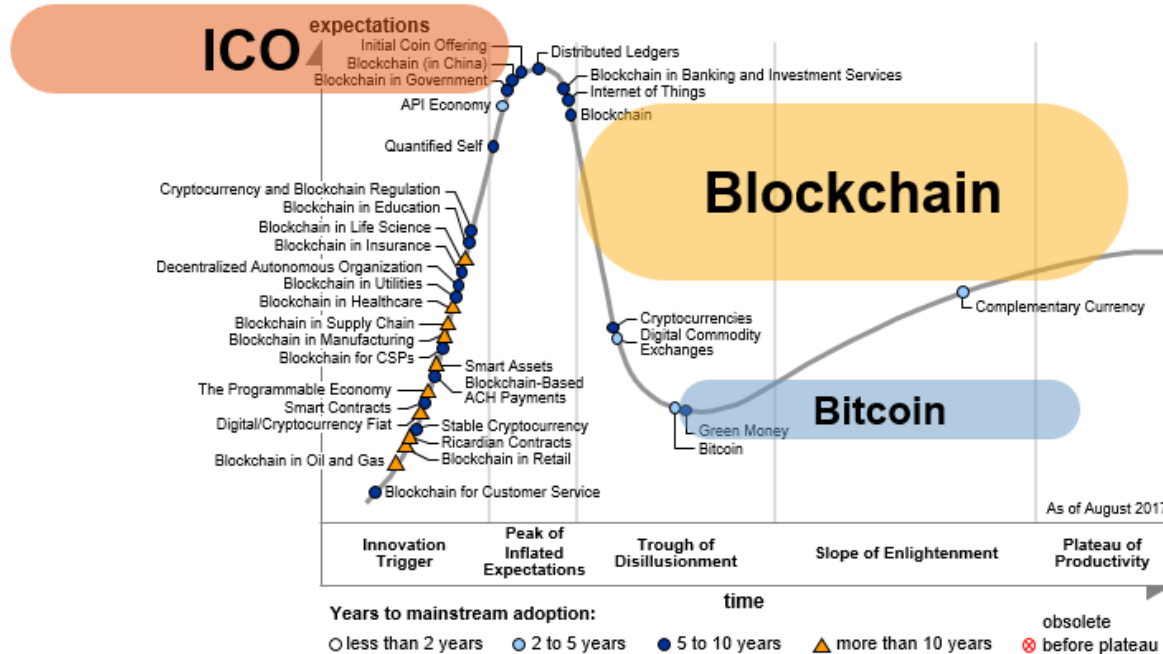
ICO

expectations

Initial Coin Offering
Blockchain (in China)
Blockchain in Government
Distributed Ledgers
Blockchain in Banking and Investment Services
Internet of Things
API Economy
Blockchain
Quantified Self

Blockchain

Cryptocurrency and Blockchain Regulation
Blockchain in Education
Blockchain in Life Science
Blockchain in Insurance
Decentralized Autonomous Organization
Blockchain in Utilities
Blockchain in Healthcare
Blockchain in Supply Chain
Blockchain in Manufacturing
Blockchain for CSPs
Smart Assets
The Programmable Economy
Blockchain-Based ACH Payments
Smart Contracts
Digital/Cryptocurrency Fiat
Stable Cryptocurrency
Ricardian Contracts
Blockchain in Oil and Gas
Blockchain in Retail
Blockchain for Customer Service

Cryptocurrencies
Digital Commodity Exchanges
Complementary Currency

Bitcoin

Green Money
Bitcoin

As of August 2017

Innovation Trigger
Peak of Inflated Expectations
Trough of Disillusionment
Slope of Enlightenment
Plateau of Productivity

time

Years to mainstream adoption:
less than 2 years
2 to 5 years
5 to 10 years
more than 10 years
obsolete before plateau